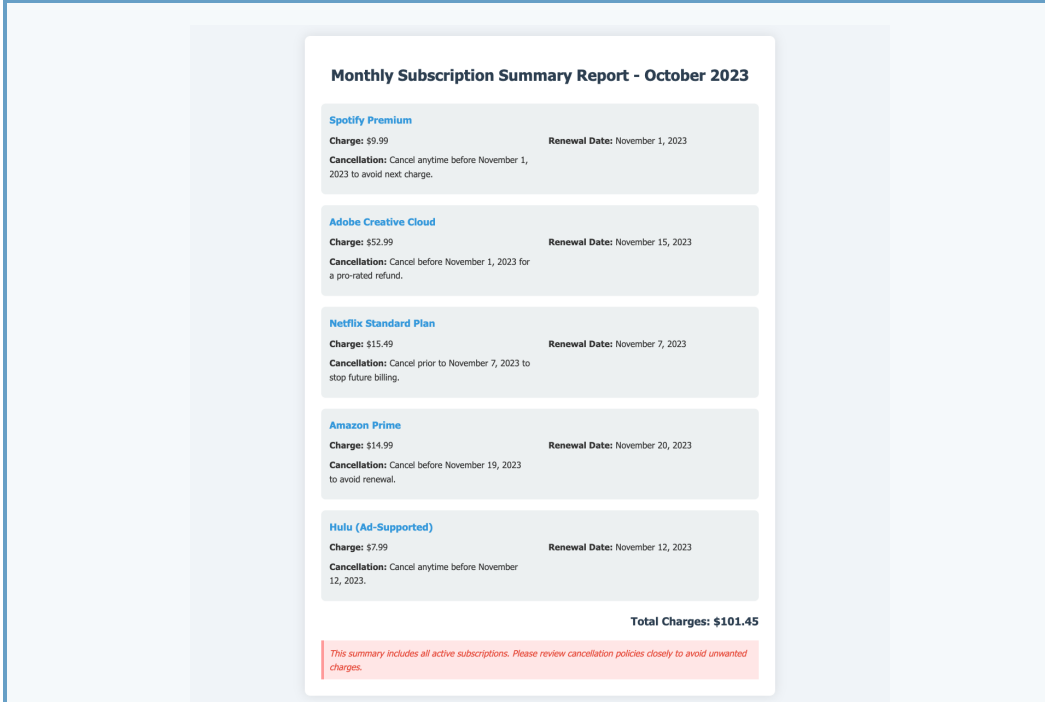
Monthly Subscription Summary Report - October 2023

Spotify Premium

Charge: $9.99

Renewal Date: November 1, 2023

Cancellation: Cancel anytime before November 1, 2023 to avoid next charge.

Adobe Creative Cloud

Charge: $52.99

Renewal Date: November 15, 2023

Cancellation: Cancel before November 1, 2023 for a pro-rated refund.

Netflix Standard Plan

Charge: $15.49

Renewal Date: November 7, 2023

Cancellation: Cancel prior to November 7, 2023 to stop future billing.

Amazon Prime

Charge: $14.99

Renewal Date: November 20, 2023

Cancellation: Cancel before November 19, 2023 to avoid renewal.

Hulu (Ad-Supported)

Charge: $7.99

Renewal Date: November 12, 2023

Cancellation: Cancel anytime before November 12, 2023.

Total Charges: $101.45

This summary includes all active subscriptions. Please review cancellation policies closely to avoid unwanted charges.